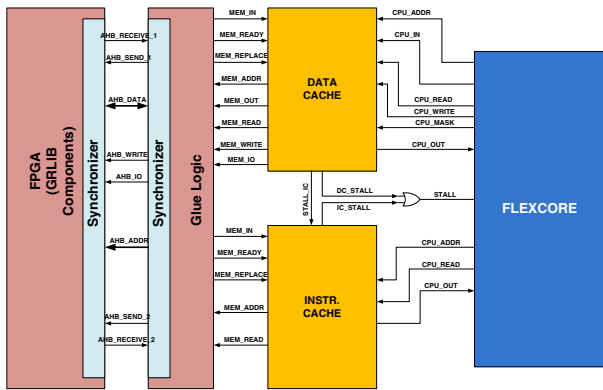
FPGA (GRLIB Componenents)

Synchronizer

AHB_RECEIVE_1
AHB_SEND_1
AHB_DATA
AHB_WRITE
AHB_IO
AHB_ADDR
AHB_SEND_2
AHB_RECEIVE_2

Synchronizer

Glue Logic

MEM_IN
MEM_READY
MEM_REPLACE
MEM_ADDR
MEM_OUT
MEM_READ
MEM_WRITE
MEM_IO

DATA CACHE

CPU_ADDR
CPU_IN
CPU_READ
CPU_WRITE
CPU_MASK
CPU_OUT

STALL_IC
DC_STALL
IC_STALL
STALL

FLEXCORE

MEM_IN
MEM_READY
MEM_REPLACE
MEM_ADDR
MEM_READ

INSTR. CACHE

CPU_ADDR
CPU_READ
CPU_OUT